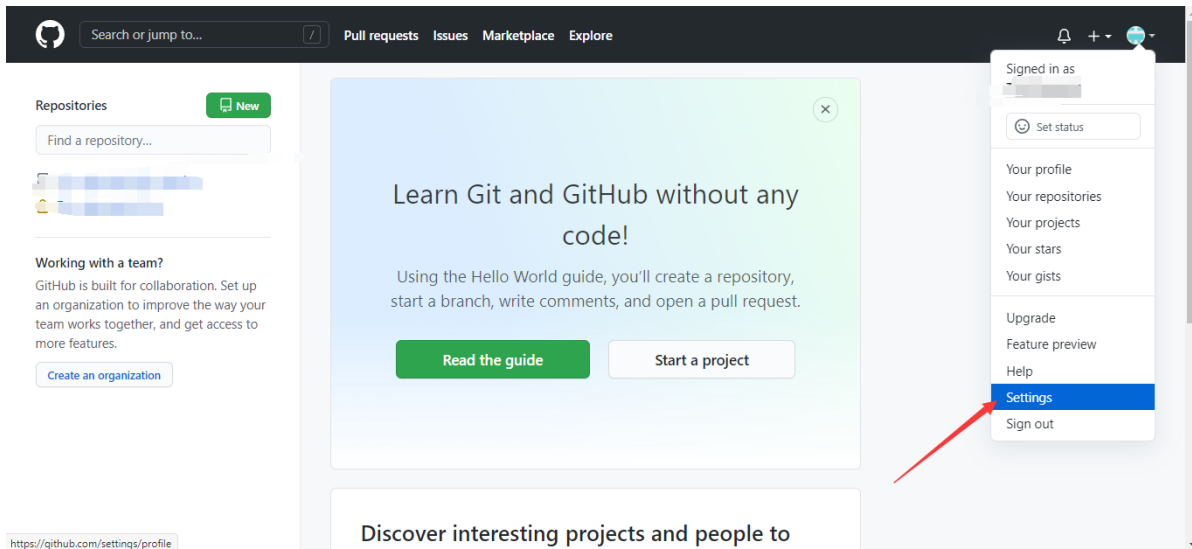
Search or jump to... /

Pull requests Issues Marketplace Explore

+

Repositories

New

Find a repository...

Working with a team?

GitHub is built for collaboration. Set up an organization to improve the way your team works together, and get access to more features.

Create an organization

Learn Git and GitHub without any code!

Using the Hello World guide, you'll create a repository, start a branch, write comments, and open a pull request.

Read the guide

Start a project

Discover interesting projects and people to

Signed in as

Set status

Your profile

Your repositories

Your projects

Your stars

Your gists

Upgrade

Feature preview

Help

Settings

Sign out

https://github.com/settings/profile